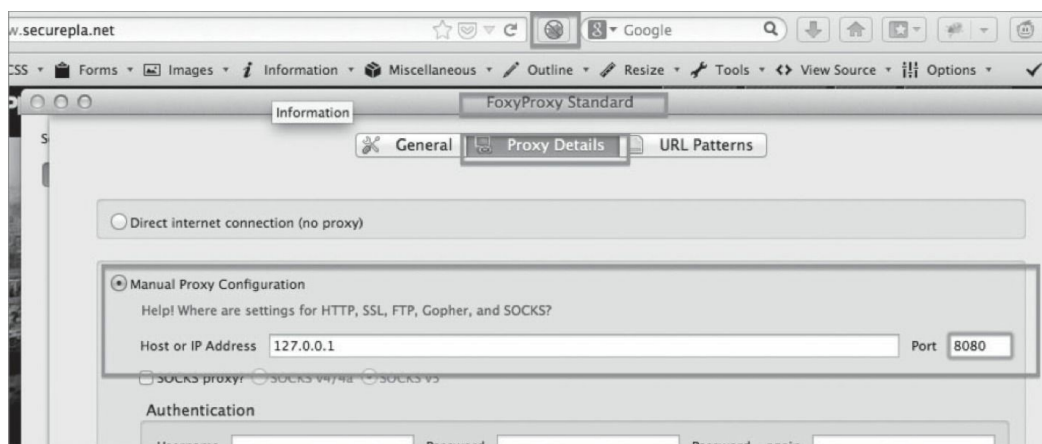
w.securepla.net

Google

CSS ▾ Forms ▾ Images ▾ Information ▾ Miscellaneous ▾ Outline ▾ Resize ▾ Tools ▾ View Source ▾ Options ▾

Information

FoxyProxy Standard

General Proxy Details URL Patterns

Direct internet connection (no proxy)

Manual Proxy Configuration

Help! Where are settings for HTTP, SSL, FTP, Gopher, and SOCKS?

Host or IP Address 127.0.0.1 Port 8080

SOCKS proxy? SOCKS v4/4a SOCKS v5

Authentication

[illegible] Password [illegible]